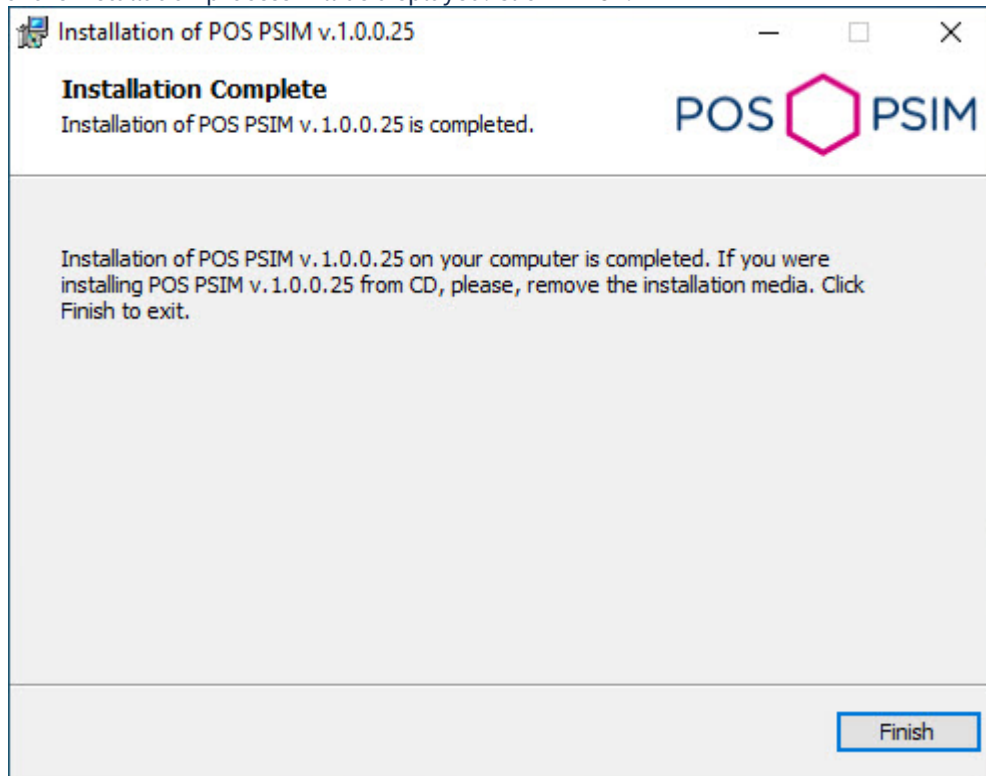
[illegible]

Installation of POS PSIM v.1.0.0.25

Installation Complete
Installation of POS PSIM v.1.0.0.25 is completed.

POS PSIM

Installation of POS PSIM v.1.0.0.25 on your computer is completed. If you were installing POS PSIM v.1.0.0.25 from CD, please, remove the installation media. Click Finish to exit.

Finish